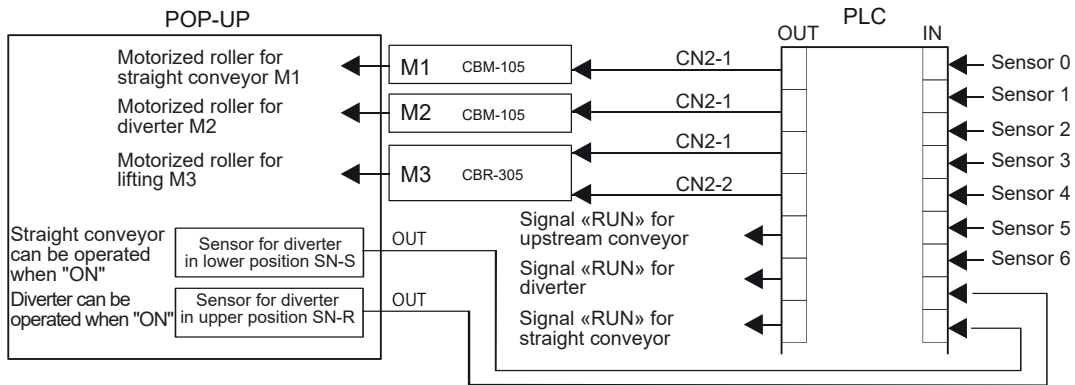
POP-UP

PLC

OUT

IN

Motorized roller for straight conveyor M1

M1 CBM-105

CN2-1

Sensor 0

Motorized roller for diverter M2

M2 CBM-105

CN2-1

Sensor 1

Sensor 2

Motorized roller for lifting M3

CN2-1

Sensor 3

M3 CBR-305

CN2-2

Sensor 4

Sensor 5

Straight conveyor can be operated when "ON"

Sensor for diverter in lower position SN-S

OUT

Signal «RUN» for upstream conveyor

Sensor 6

Signal «RUN» for diverter

Diverter can be operated when "ON"

Sensor for diverter in upper position SN-R

OUT

Signal «RUN» for straight conveyor